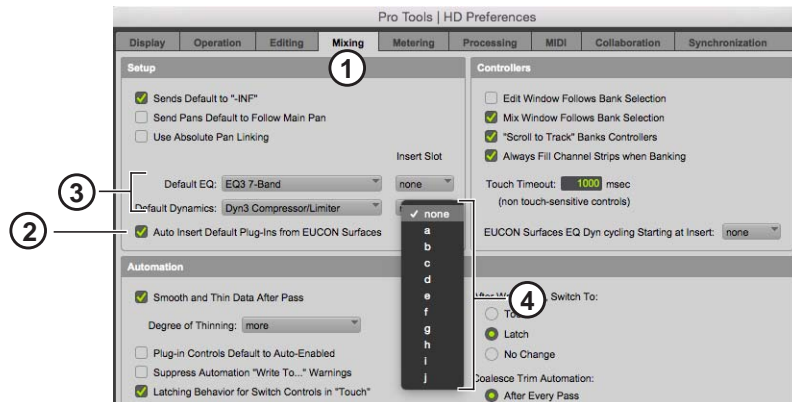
Pro Tools | HD Preferences

Display | Operation | Editing | Mixing | Metering | Processing | MIDI | Collaboration | Synchronization

1

Setup

Sends Default to "-INF"

Send Pans Default to Follow Main Pan

Use Absolute Pan Linking

Insert Slot

3

Default EQ: EQ3 7-Band

none

Default Dynamics: Dyn3 Compressor/Limiter

2

Auto Insert Default Plug-Ins from EUCON Surfaces

✓ none
a
b
c
d
e
f
g
h
i
j

Controllers

Edit Window Follows Bank Selection

Mix Window Follows Bank Selection

"Scroll to Track" Banks Controllers

Always Fill Channel Strips when Banking

Touch Timeout: 1000 msec

(non touch-sensitive controls)

EUCON Surfaces EQ Dyn cycling Starting at Insert: none

Automation

Smooth and Thin Data After Pass

Degree of Thinning: more

Plug-in Controls Default to Auto-Enabled

Suppress Automation "Write To..." Warnings

Latching Behavior for Switch Controls in "Touch"

4

After W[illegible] Switch To:

To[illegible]

Latch

No Change

Coalesce Trim Automation:

After Every Pass